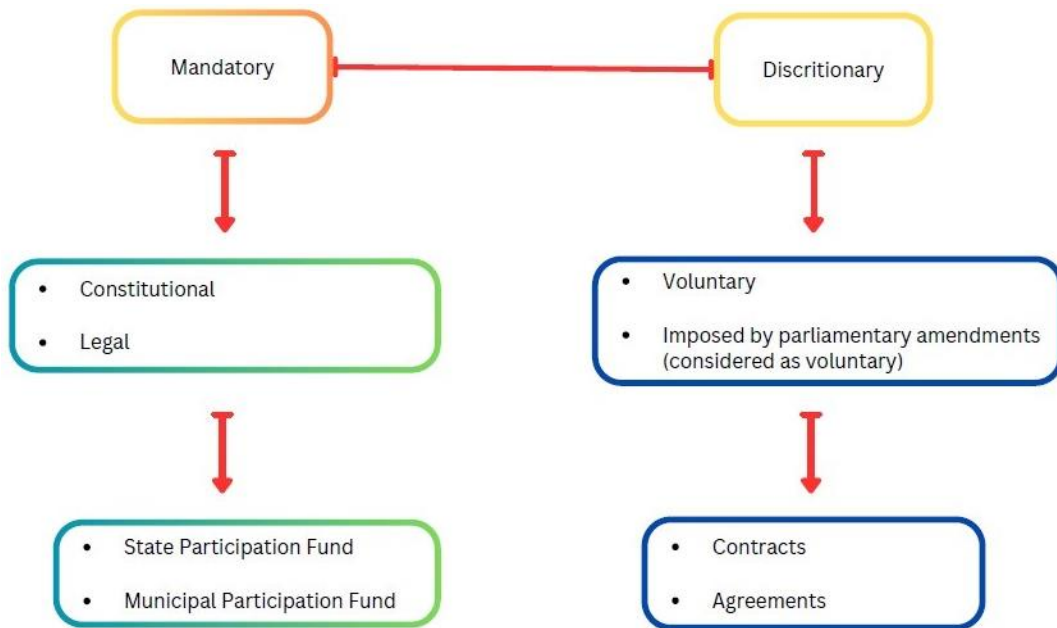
Mandatory

Discritionary

- Constitutional
- Legal

- Voluntary
- Imposed by parliamentary amendments (considered as voluntary)

- State Participation Fund
- Municipal Participation Fund

- Contracts
- Agreements